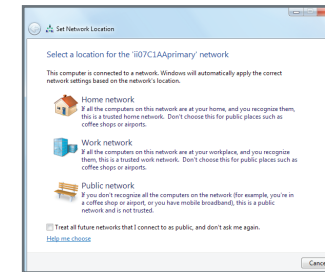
Set Network Location

Select a location for the 'ii07C1AAprimary' network

This computer is connected to a network. Windows will automatically apply the correct network settings based on the network's location.

Home network
If all the computers on this network are at your home, and you recognize them, this is a trusted home network. Don't choose this for public places such as coffee shops or airports.

Work network
If all the computers on this network are at your workplace, and you recognize them, this is a trusted work network. Don't choose this for public places such as coffee shops or airports.

Public network
If you don't recognize all the computers on the network (for example, you're in a coffee shop or airport, or you have mobile broadband), this is a public network and is not trusted.

Treat all future networks that I connect to as public, and don't ask me again.

Help me choose

Cance